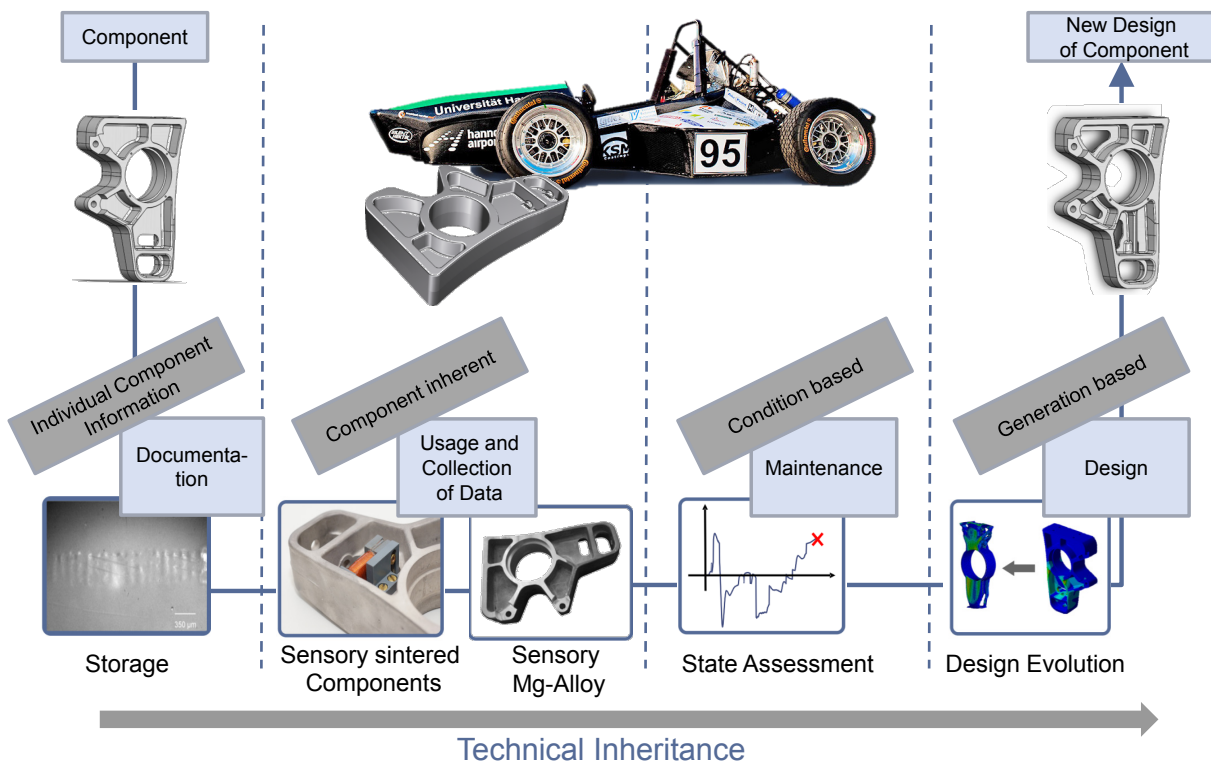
Component

New Design of Component

Universität Ha

hannover airport

95

KSM

Individual Component Information

Documentation

Component inherent

Usage and Collection of Data

Condition based

Maintenance

Generation based

Design

350 µm

Storage

Sensory sintered Components

Sensory Mg-Alloy

State Assessment

Design Evolution

Technical Inheritance